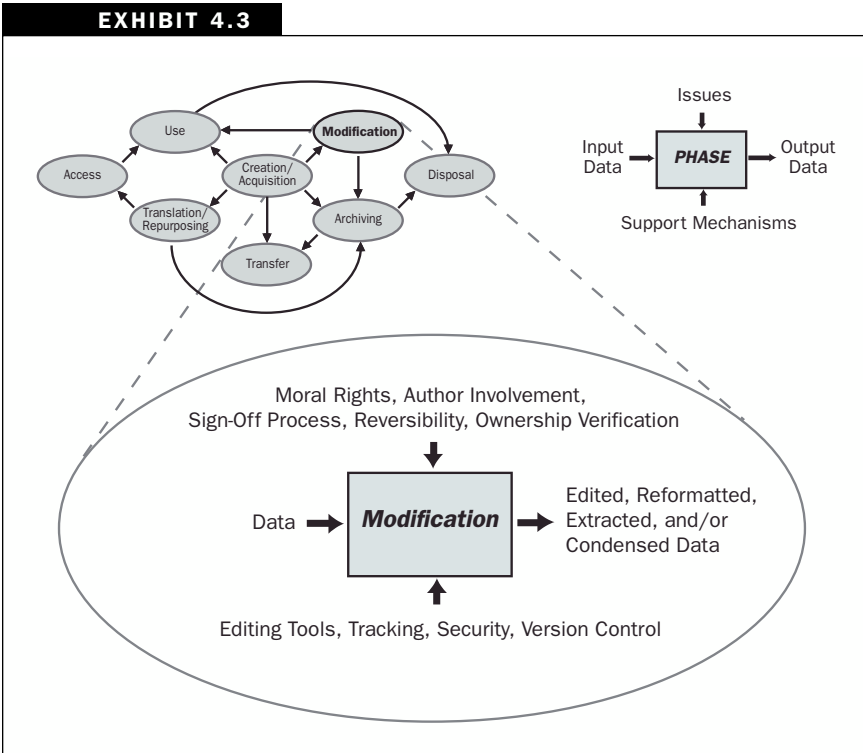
EXHIBIT 4.3

Use

Modification

Access

Creation/ Acquisition

Disposal

Translation/ Repurposing

Archiving

Transfer

Issues

Input Data

PHASE

Output Data

Support Mechanisms

Moral Rights, Author Involvement, Sign-Off Process, Reversibility, Ownership Verification

Data

Modification

Edited, Reformatted, Extracted, and/or Condensed Data

Editing Tools, Tracking, Security, Version Control